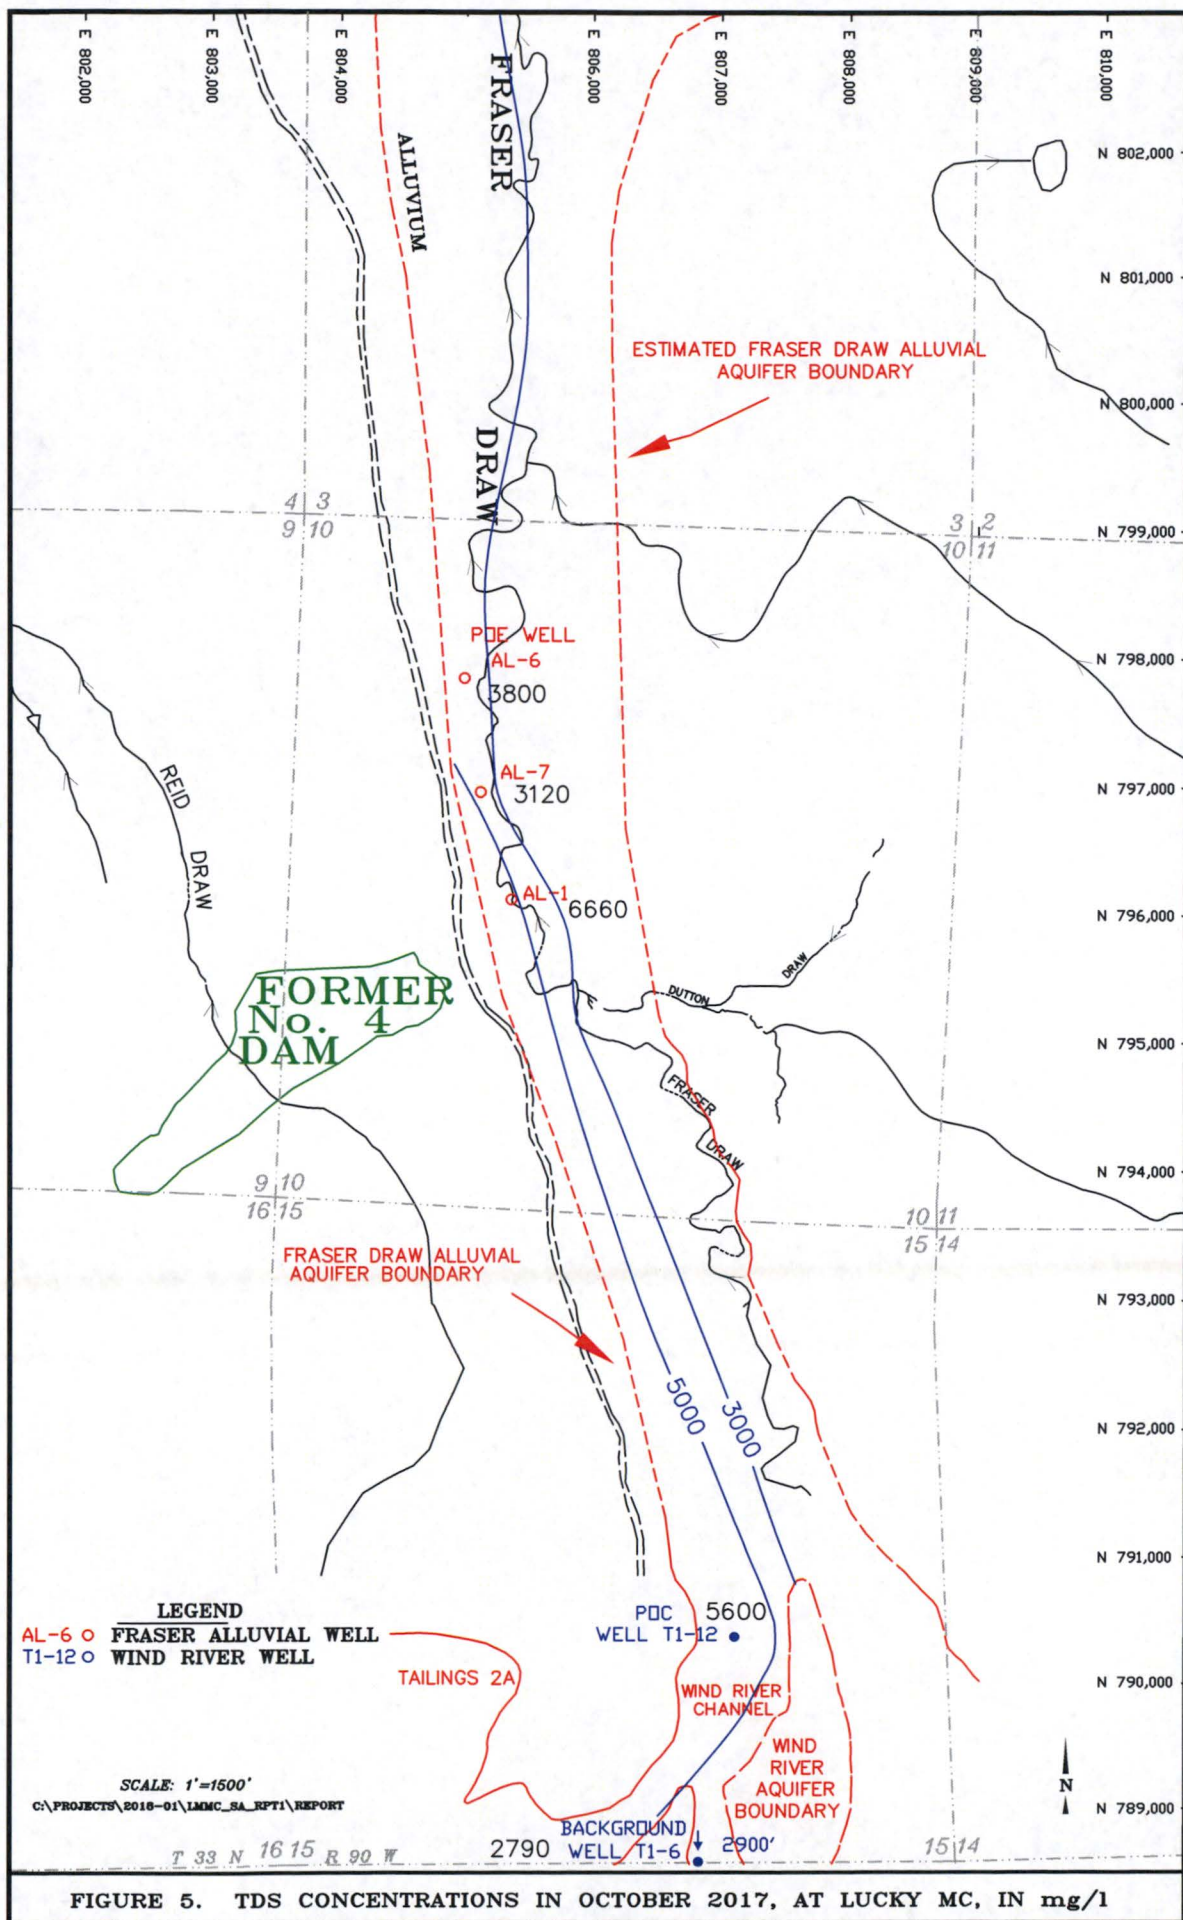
E 802,000
E 803,000
E 804,000
E 806,000
E 807,000
E 808,000
E 809,000
E 810,000

FRASER
ALLUVIUM
DRAW

N 802,000
N 801,000
N 800,000
N 799,000
N 798,000
N 797,000
N 796,000
N 795,000
N 794,000
N 793,000
N 792,000
N 791,000
N 790,000
N 789,000

ESTIMATED FRASER DRAW ALLUVIAL AQUIFER BOUNDARY

4 3
9 10

3 2
10 11

POE WELL
AL-6
3800

AL-7
3120

AL-1
6660

REID
DRAW

FORMER
No. 4
DAM

DUTTON
DRAW

FRASER
DRAW

9 10
16 15

10 11
15 14

FRASER DRAW ALLUVIAL AQUIFER BOUNDARY

5000
3000

LEGEND
AL-6 o FRASER ALLUVIAL WELL
T1-12 o WIND RIVER WELL

POC
WELL T1-12
5600

TAILINGS 2A

WIND RIVER CHANNEL

WIND RIVER AQUIFER BOUNDARY

SCALE: 1'=1500'
C:\PROJECTS\2016-01\LMMC_SA_RPT1\REPORT

N

BACKGROUND
WELL T1-6
2790
2900'

T 33 N 16 15 R 90 W
15 14

FIGURE 5. TDS CONCENTRATIONS IN OCTOBER 2017, AT LUCKY MC, IN mg/1